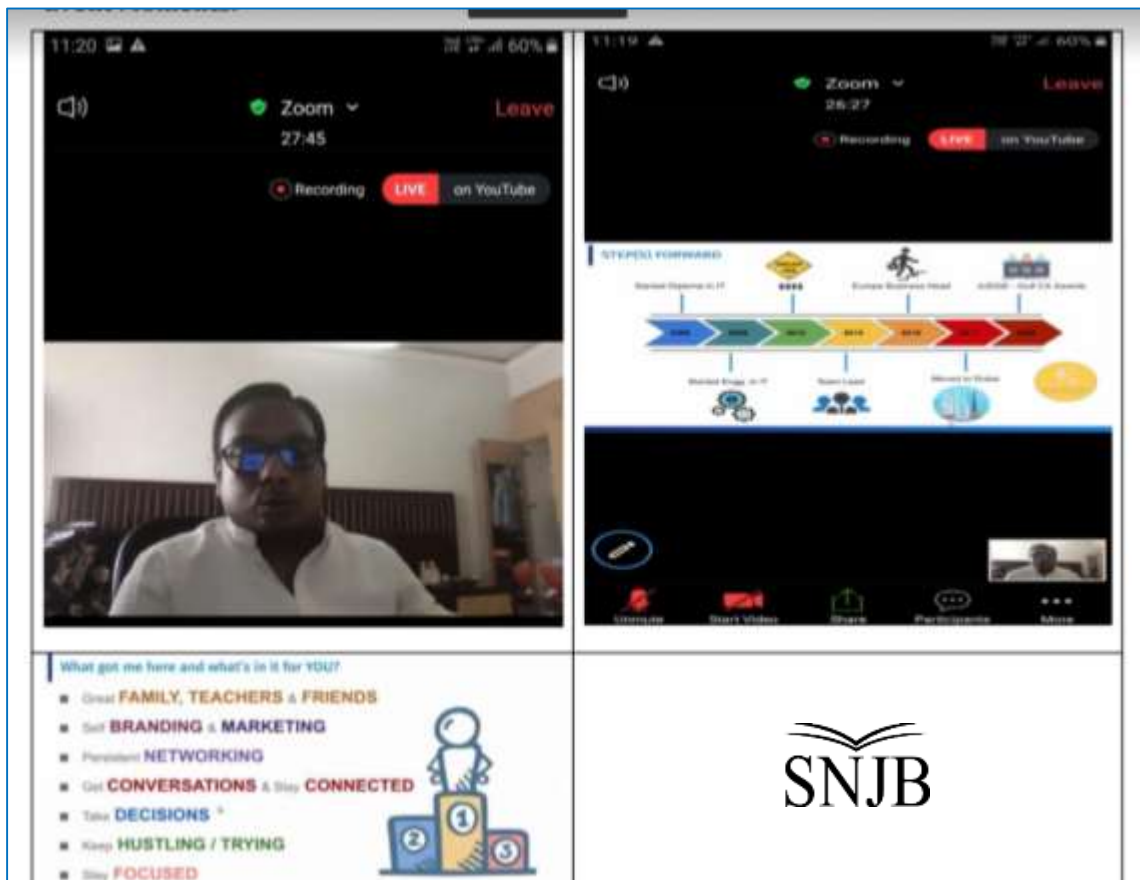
11:20
60%

Zoom
27:45
Leave

Recording LIVE on YouTube

11:19
60%

Zoom
26:27
Leave

Recording LIVE on YouTube

STEPPED FORWARD

Started Diploma in IT
Europe Business Head

Started Engg. in IT
Team Lead
Moved to Dubai

Unmute
Start Video
Share
Participants
More

What got me here and what's in it for YOU?

Great FAMILY, TEACHERS & FRIENDS
Self BRANDING & MARKETING
Persistent NETWORKING
Get CONVERSATIONS & Stay CONNECTED
Take DECISIONS
Keep HUSTLING / TRYING
Stay FOCUSED

2 1 3

SNJB